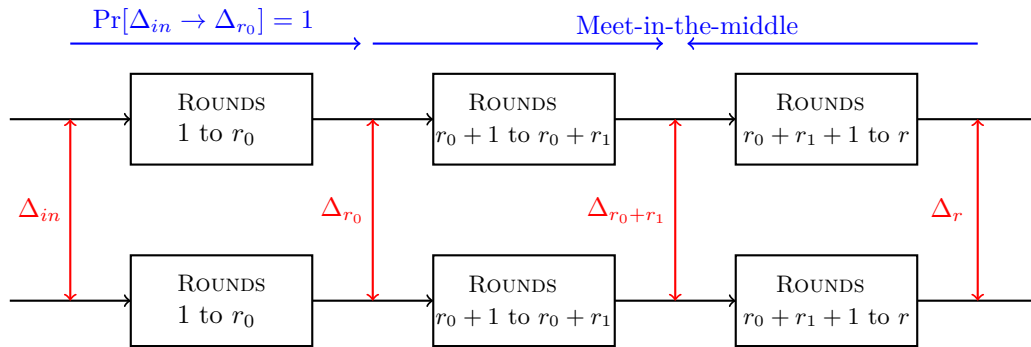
$\Pr[\Delta_{in} \to \Delta_{r_0}] = 1$

Meet-in-the-middle

Rounds
1 to $r_0$

Rounds
$r_0 + 1$ to $r_0 + r_1$

Rounds
$r_0 + r_1 + 1$ to $r$

$\Delta_{in}$

$\Delta_{r_0}$

$\Delta_{r_0+r_1}$

$\Delta_r$

Rounds
1 to $r_0$

Rounds
$r_0 + 1$ to $r_0 + r_1$

Rounds
$r_0 + r_1 + 1$ to $r$